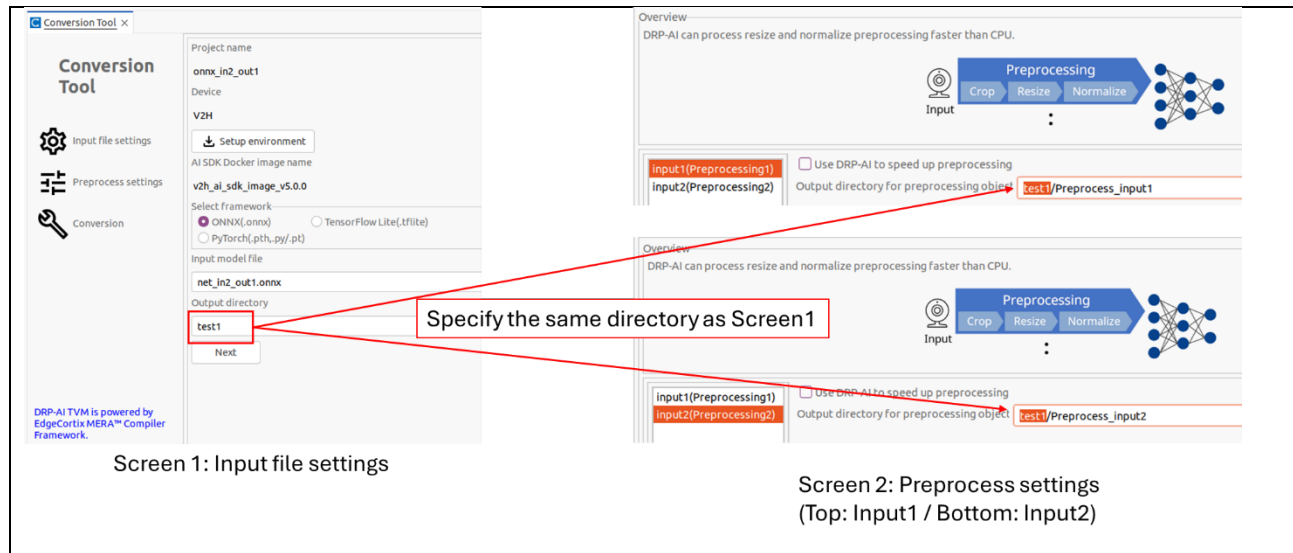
Conversion Tool ×

Conversion Tool

Input file settings

Preprocess settings

Conversion

DRP-AI TVM is powered by EdgeCortix MERA™ Compiler Framework.

Project name

onnx_in2_out1

Device

V2H

Setup environment

AI SDK Docker image name

v2h_ai_sdk_image_v5.0.0

Select framework

ONNX(.onnx)

TensorFlow Lite(.tflite)

PyTorch(.pth,.py/.pt)

Input model file

net_in2_out1.onnx

Output directory

test1

Next

Screen 1: Input file settings

Overview

DRP-AI can process resize and normalize preprocessing faster than CPU.

Preprocessing

Crop

Resize

Normalize

Input

:

input1(Preprocessing1)

input2(Preprocessing2)

Use DRP-AI to speed up preprocessing

Output directory for preprocessing object

test1/Preprocess_input1

Specify the same directory as Screen1

Overview

DRP-AI can process resize and normalize preprocessing faster than CPU.

Preprocessing

Crop

Resize

Normalize

Input

:

input1(Preprocessing1)

input2(Preprocessing2)

Use DRP-AI to speed up preprocessing

Output directory for preprocessing object

test1/Preprocess_input2

Screen 2: Preprocess settings
(Top: Input1 / Bottom: Input2)